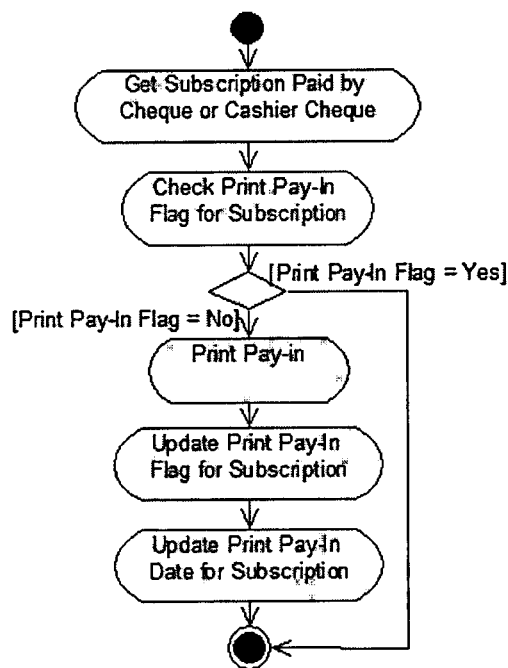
Get Subscription Paid by Cheque or Cashier Cheque

Check Print Pay-In Flag for Subscription

[Print Pay-In Flag = Yes]

[Print Pay-In Flag = No]

Print Pay-in

Update Print Pay-In Flag for Subscription

Update Print Pay-In Date for Subscription